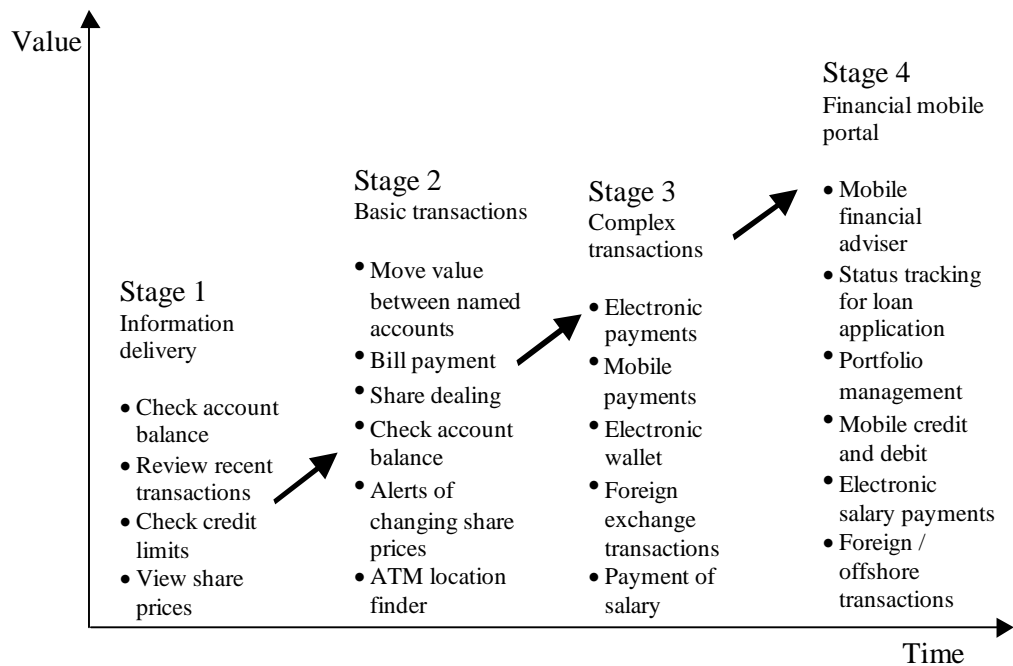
Value

Stage 1
Information delivery

• Check account balance
• Review recent transactions
• Check credit limits
• View share prices

Stage 2
Basic transactions

• Move value between named accounts
• Bill payment
• Share dealing
• Check account balance
• Alerts of changing share prices
• ATM location finder

Stage 3
Complex transactions

• Electronic payments
• Mobile payments
• Electronic wallet
• Foreign exchange transactions
• Payment of salary

Stage 4
Financial mobile portal

• Mobile financial adviser
• Status tracking for loan application
• Portfolio management
• Mobile credit and debit
• Electronic salary payments
• Foreign / offshore transactions

Time